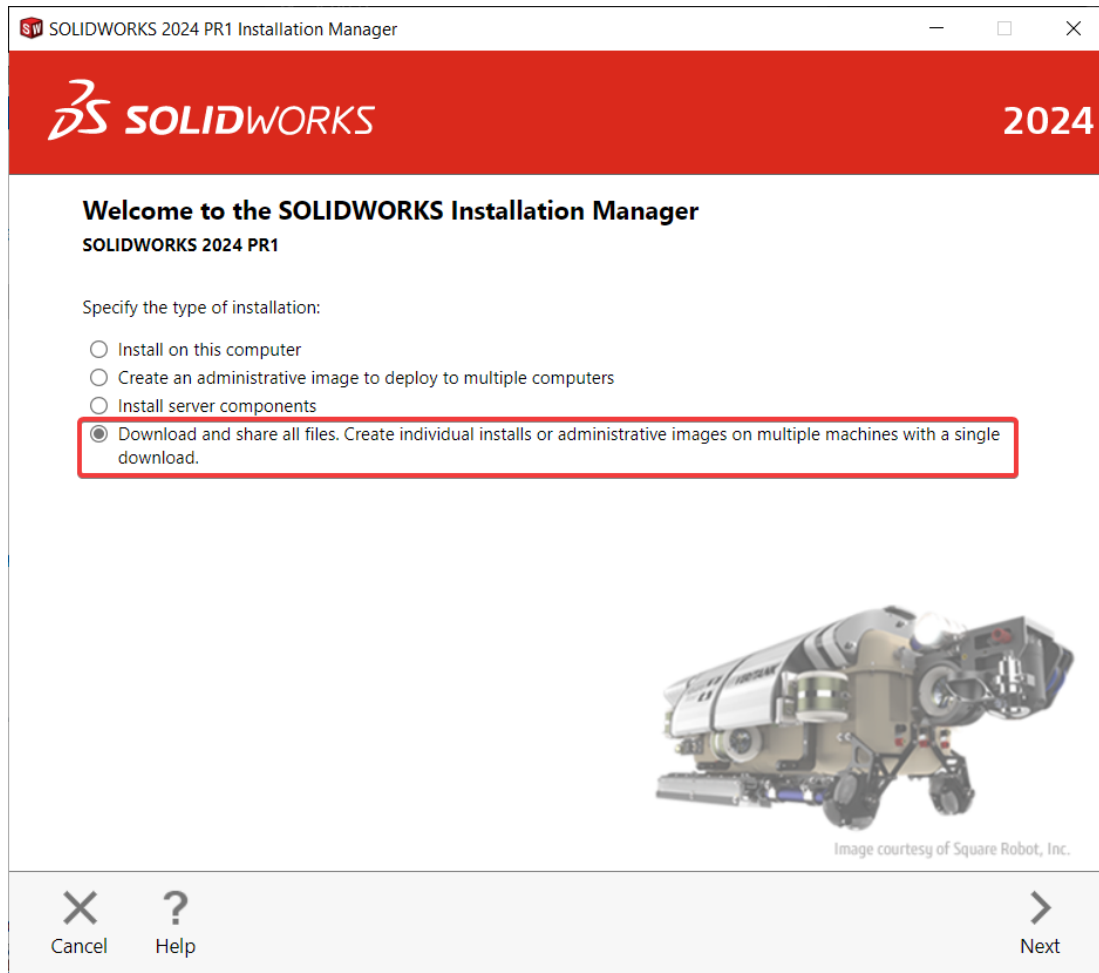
SOLIDWORKS 2024 PR1 Installation Manager

SOLIDWORKS

2024

Welcome to the SOLIDWORKS Installation Manager
SOLIDWORKS 2024 PR1

Specify the type of installation:

Install on this computer
Create an administrative image to deploy to multiple computers
Install server components
Download and share all files. Create individual installs or administrative images on multiple machines with a single download.

Image courtesy of Square Robot, Inc.

Cancel
Help
Next